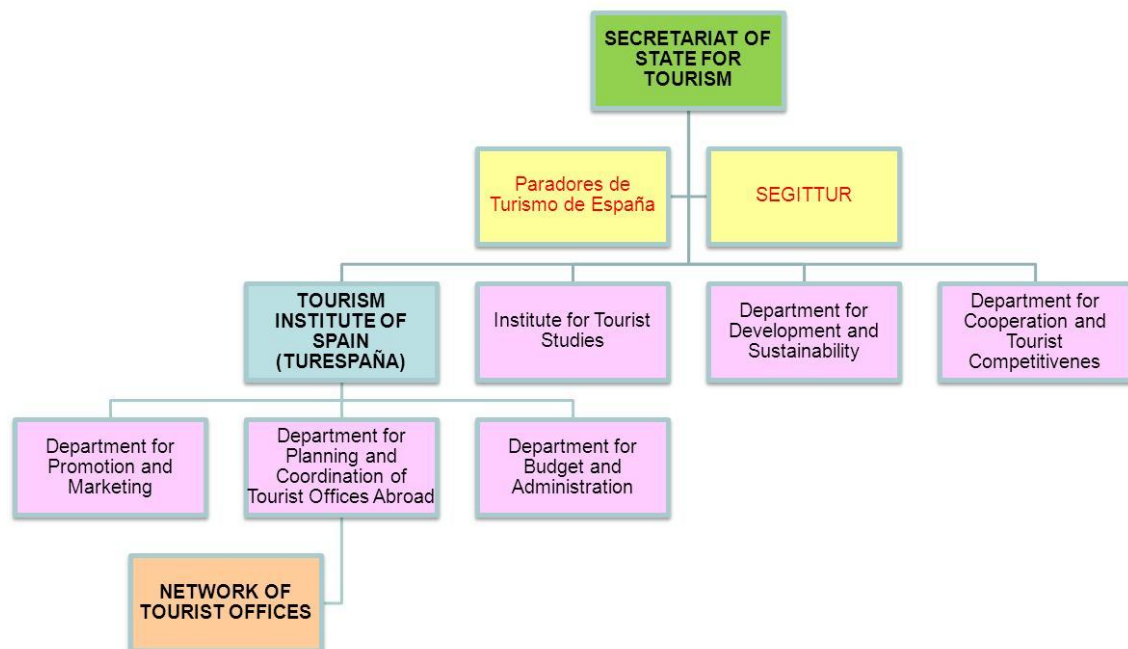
SECRETARIAT OF STATE FOR TOURISM

Paradores de Turismo de España

SEGITTUR

TOURISM INSTITUTE OF SPAIN (TURESPAÑA)

Institute for Tourist Studies

Department for Development and Sustainability

Department for Cooperation and Tourist Competitivenes

Department for Promotion and Marketing

Department for Planning and Coordination of Tourist Offices Abroad

Department for Budget and Administration

NETWORK OF TOURIST OFFICES